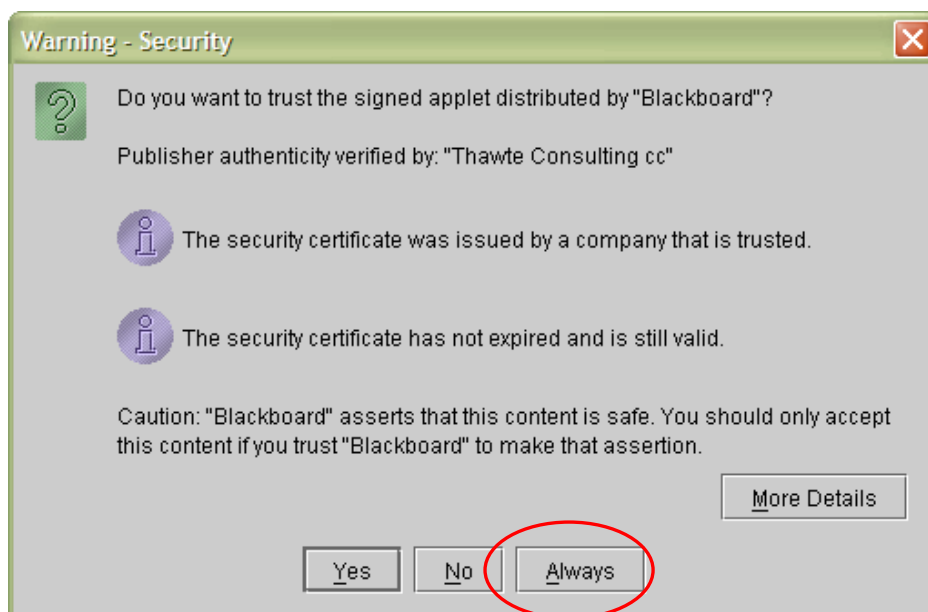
Warning - Security

Do you want to trust the signed applet distributed by "Blackboard"?

Publisher authenticity verified by: "Thawte Consulting cc"

The security certificate was issued by a company that is trusted.

The security certificate has not expired and is still valid.

Caution: "Blackboard" asserts that this content is safe. You should only accept this content if you trust "Blackboard" to make that assertion.

More Details

Yes No Always